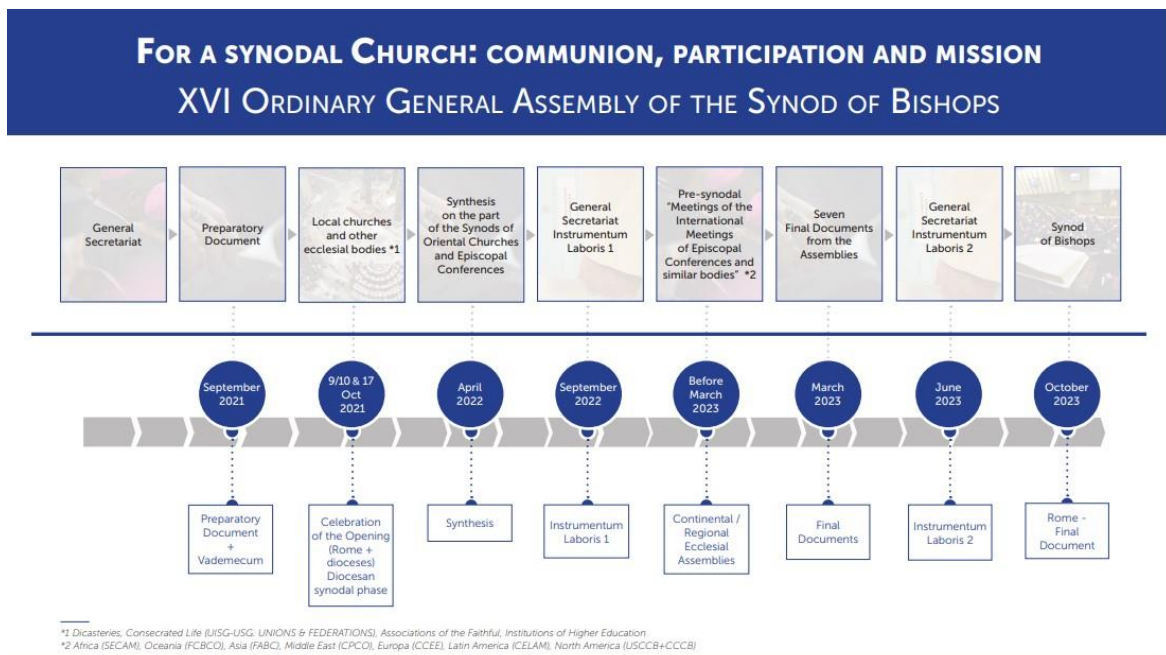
FOR A SYNODAL CHURCH: COMMUNION, PARTICIPATION AND MISSION
XVI ORDINARY GENERAL ASSEMBLY OF THE SYNOD OF BISHOPS

General Secretariat

Preparatory Document

Local churches and other ecclesial bodies *1

Synthesis on the part of the Synods of Oriental Churches and Episcopal Conferences

General Secretariat Instrumentum Laboris 1

Pre-synodal "Meetings of the International Meetings of Episcopal Conferences and similar bodies" *2

Seven Final Documents from the Assemblies

General Secretariat Instrumentum Laboris 2

Synod of Bishops

September 2021

9/10 & 17 Oct 2021

April 2022

September 2022

Before March 2023

March 2023

June 2023

October 2023

Preparatory Document + Vademecum

Celebration of the Opening (Rome + dioceses) Diocesan synodal phase

Synthesis

Instrumentum Laboris 1

Continental / Regional Ecclesial Assemblies

Final Documents

Instrumentum Laboris 2

Rome - Final Document

*1 Dicasteries, Consecrated Life (UISG-USG: UNIONS & FEDERATIONS), Associations of the Faithful, Institutions of Higher Education
*2 Africa (SECAM), Oceania (FCBCO), Asia (FABC), Middle East (CPCO), Europa (CCEE), Latin America (CELAM), North America (USCCB+CCCB)